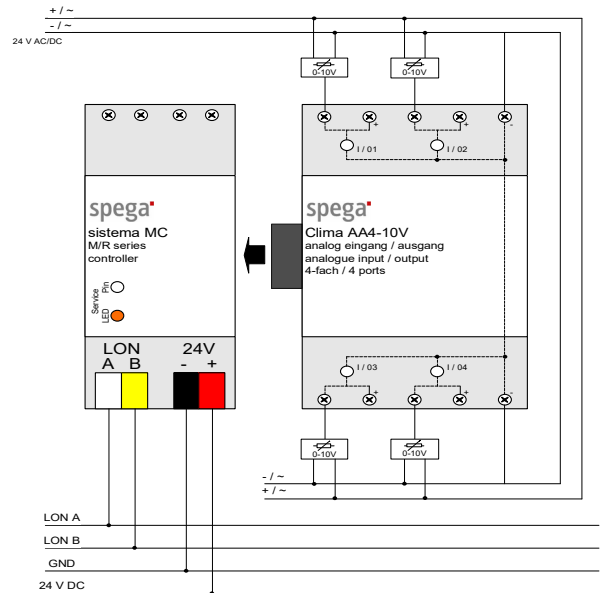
+ / ~
- / ~
24 V AC/DC

0-10V
0-10V

I / 01
I / 02

spega
sistema MC
M/R series
controller

Service Pin
LED

LON
A B
24V
- +

spega
Clima AA4-10V
analog eingang / ausgang
analogue input / output
4-fach / 4 ports

I / 03
I / 04

0-10V
0-10V

- / ~
+ / ~

LON A
LON B
GND
24 V DC